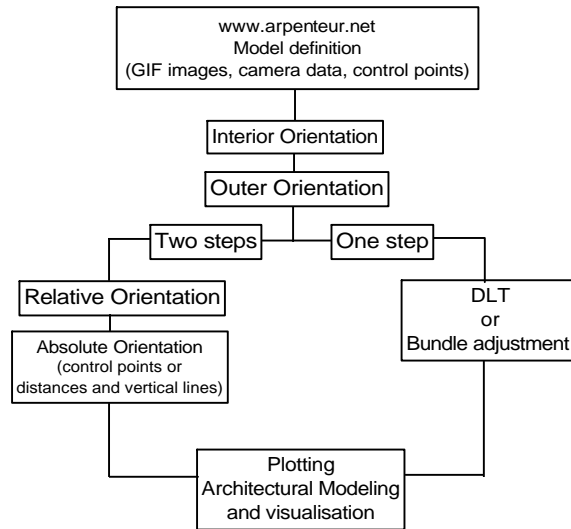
www.arpenteur.net
Model definition
(GIF images, camera data, control points)

Interior Orientation

Outer Orientation

Two steps

One step

Relative Orientation

Absolute Orientation
(control points or distances and vertical lines)

DLT
or
Bundle adjustment

Plotting
Architectural Modeling
and visualisation